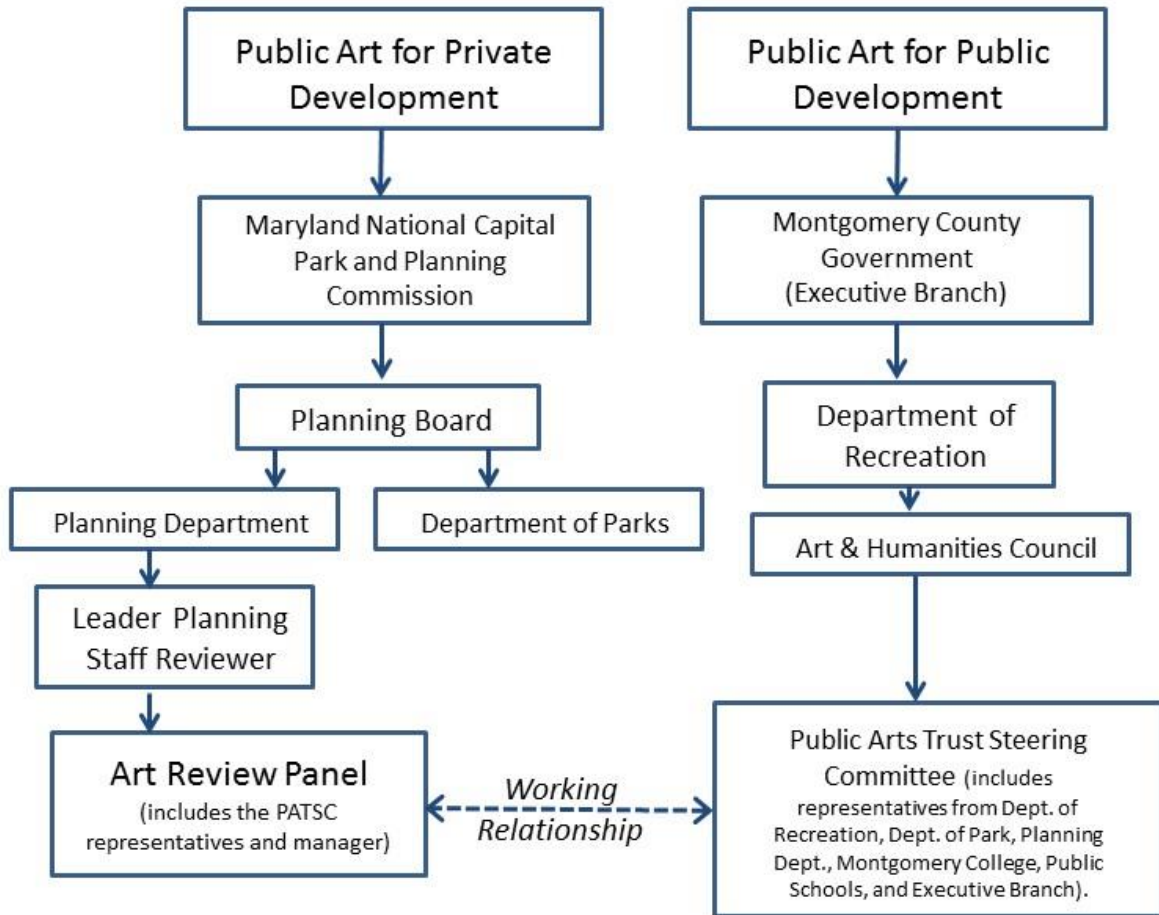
Public Art for Private Development

Maryland National Capital Park and Planning Commission

Planning Board

Planning Department

Department of Parks

Leader Planning Staff Reviewer

Art Review Panel (includes the PATSC representatives and manager)

Working Relationship

Public Art for Public Development

Montgomery County Government (Executive Branch)

Department of Recreation

Art & Humanities Council

Public Arts Trust Steering Committee (includes representatives from Dept. of Recreation, Dept. of Park, Planning Dept., Montgomery College, Public Schools, and Executive Branch).